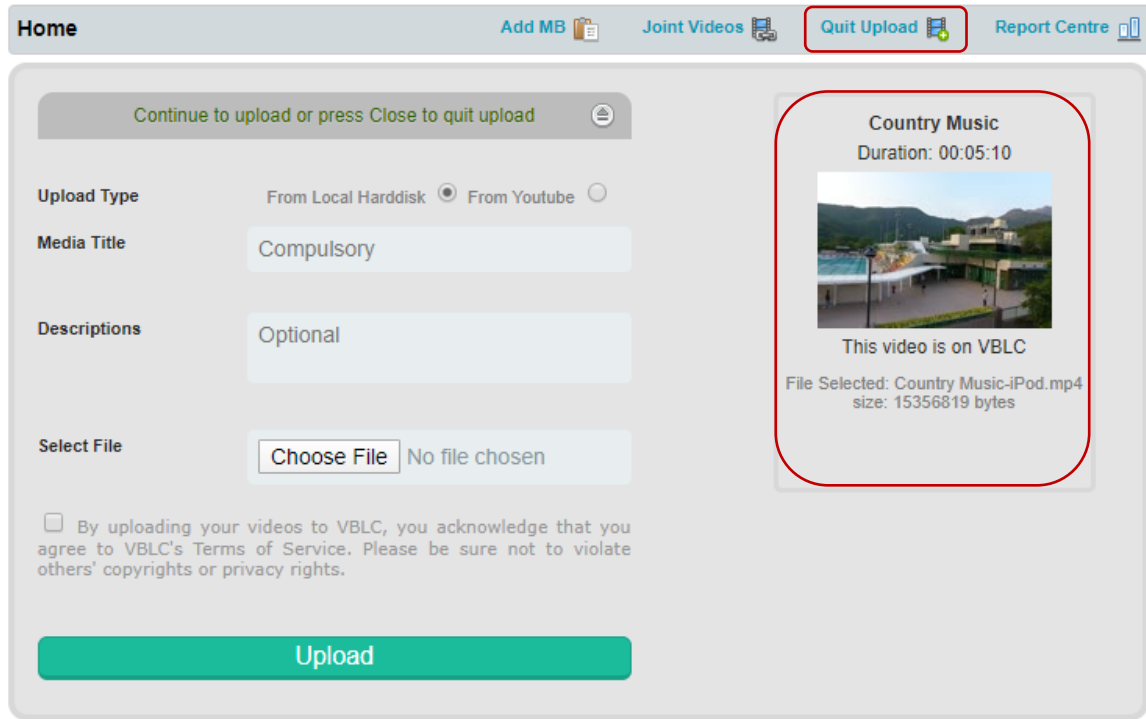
Home

Add MB

Joint Videos

Quit Upload

Report Centre

Continue to upload or press Close to quit upload

Upload Type

From Local Harddisk

From Youtube

Media Title

Compulsory

Descriptions

Optional

Select File

Choose File No file chosen

By uploading your videos to VBLC, you acknowledge that you agree to VBLC's Terms of Service. Please be sure not to violate others' copyrights or privacy rights.

Upload

Country Music

Duration: 00:05:10

This video is on VBLC

File Selected: Country Music-iPod.mp4
size: 15356819 bytes